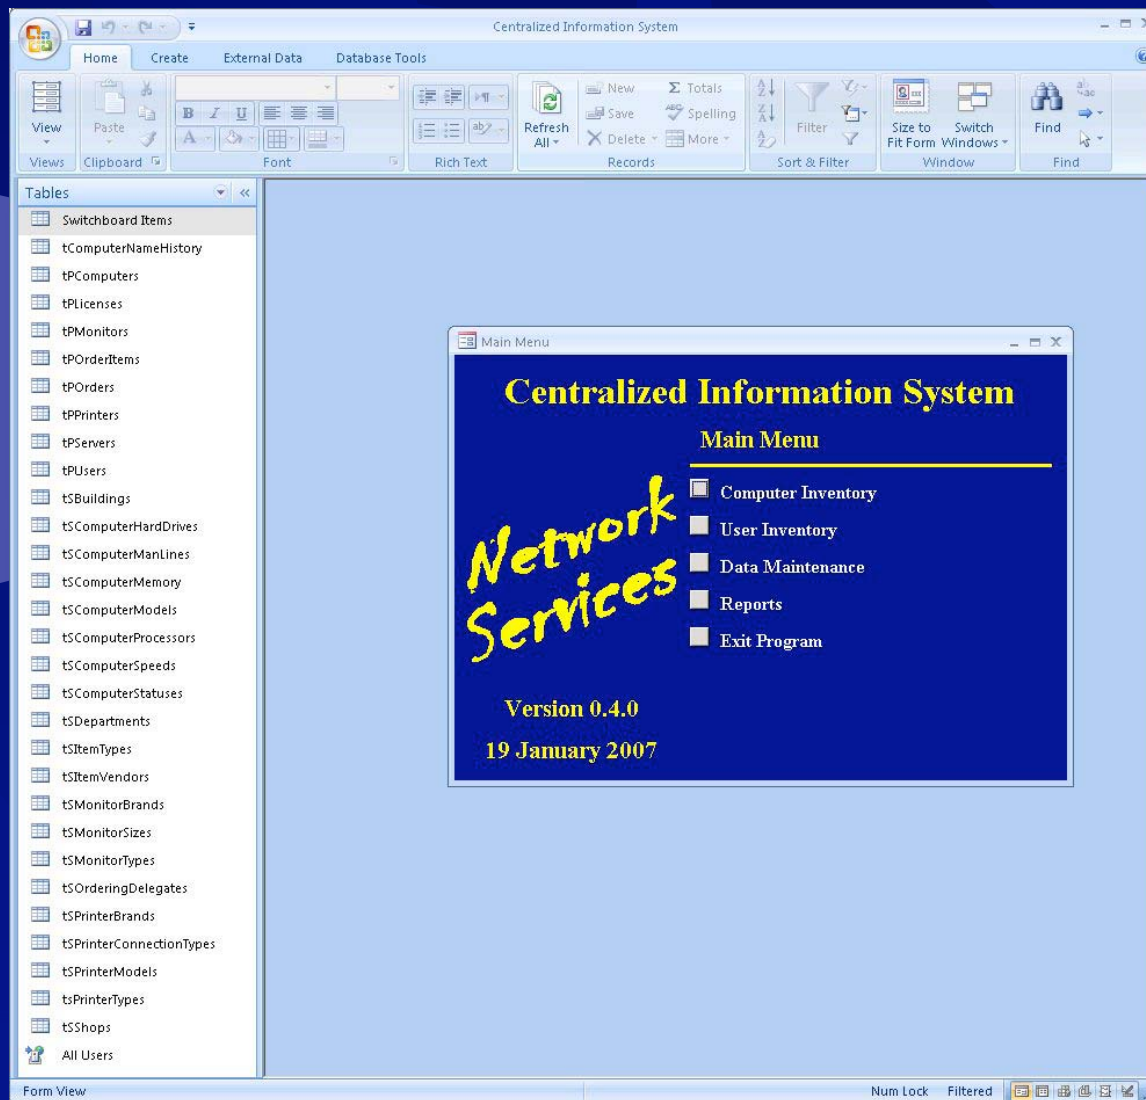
Centralized Information System

Home Create External Data Database Tools

View
Views

Paste
Clipboard

B I U
A
Font

Rich Text

Refresh All
New Save Delete
Totals Spelling More
Records

Filter
Sort & Filter

Size to Fit Form
Switch Windows
Window

Find
Find

Tables

Switchboard Items
tComputerNameHistory
tPComputers
tPLicenses
tPMonitors
tPOrderItems
tPOrders
tPPrinters
tPServers
tPUsers
tSBuildings
tSComputerHardDrives
tSComputerManLines
tSComputerMemory
tSComputerModels
tSComputerProcessors
tSComputerSpeeds
tSComputerStatuses
tSDepartments
tSItemTypes
tSItemVendors
tSMonitorBrands
tSMonitorSizes
tSMonitorTypes
tSOrderingDelegates
tSPrinterBrands
tSPrinterConnectionTypes
tSPrinterModels
tsPrinterTypes
tSShops
All Users

Main Menu

Centralized Information System

Main Menu

Network Services

Computer Inventory
User Inventory
Data Maintenance
Reports
Exit Program

Version 0.4.0

19 January 2007

Form View

Num Lock Filtered